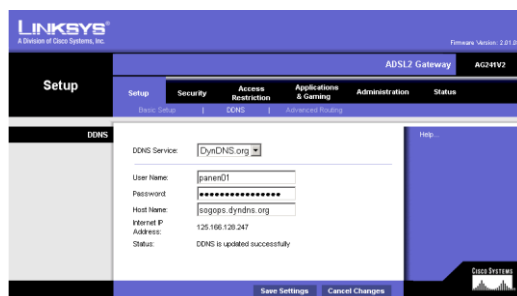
LINKSYS®
A Division of Cisco Systems, Inc.

Firmware Version: 2.01.0

ADSL2 Gateway AG241V2

Setup

Setup | Security | Access Restriction | Applications & Gaming | Administration | Status

Basic Setup | DDNS | Advanced Routing

DDNS

DDNS Service: DynDNS.org

User Name: panen01

Password: ••••••••••••••••

Host Name: sogops.dyndns.org

Internet IP Address: 125.166.128.247

Status: DDNS is updated successfully

Help...

Save Settings Cancel Changes

Cisco Systems